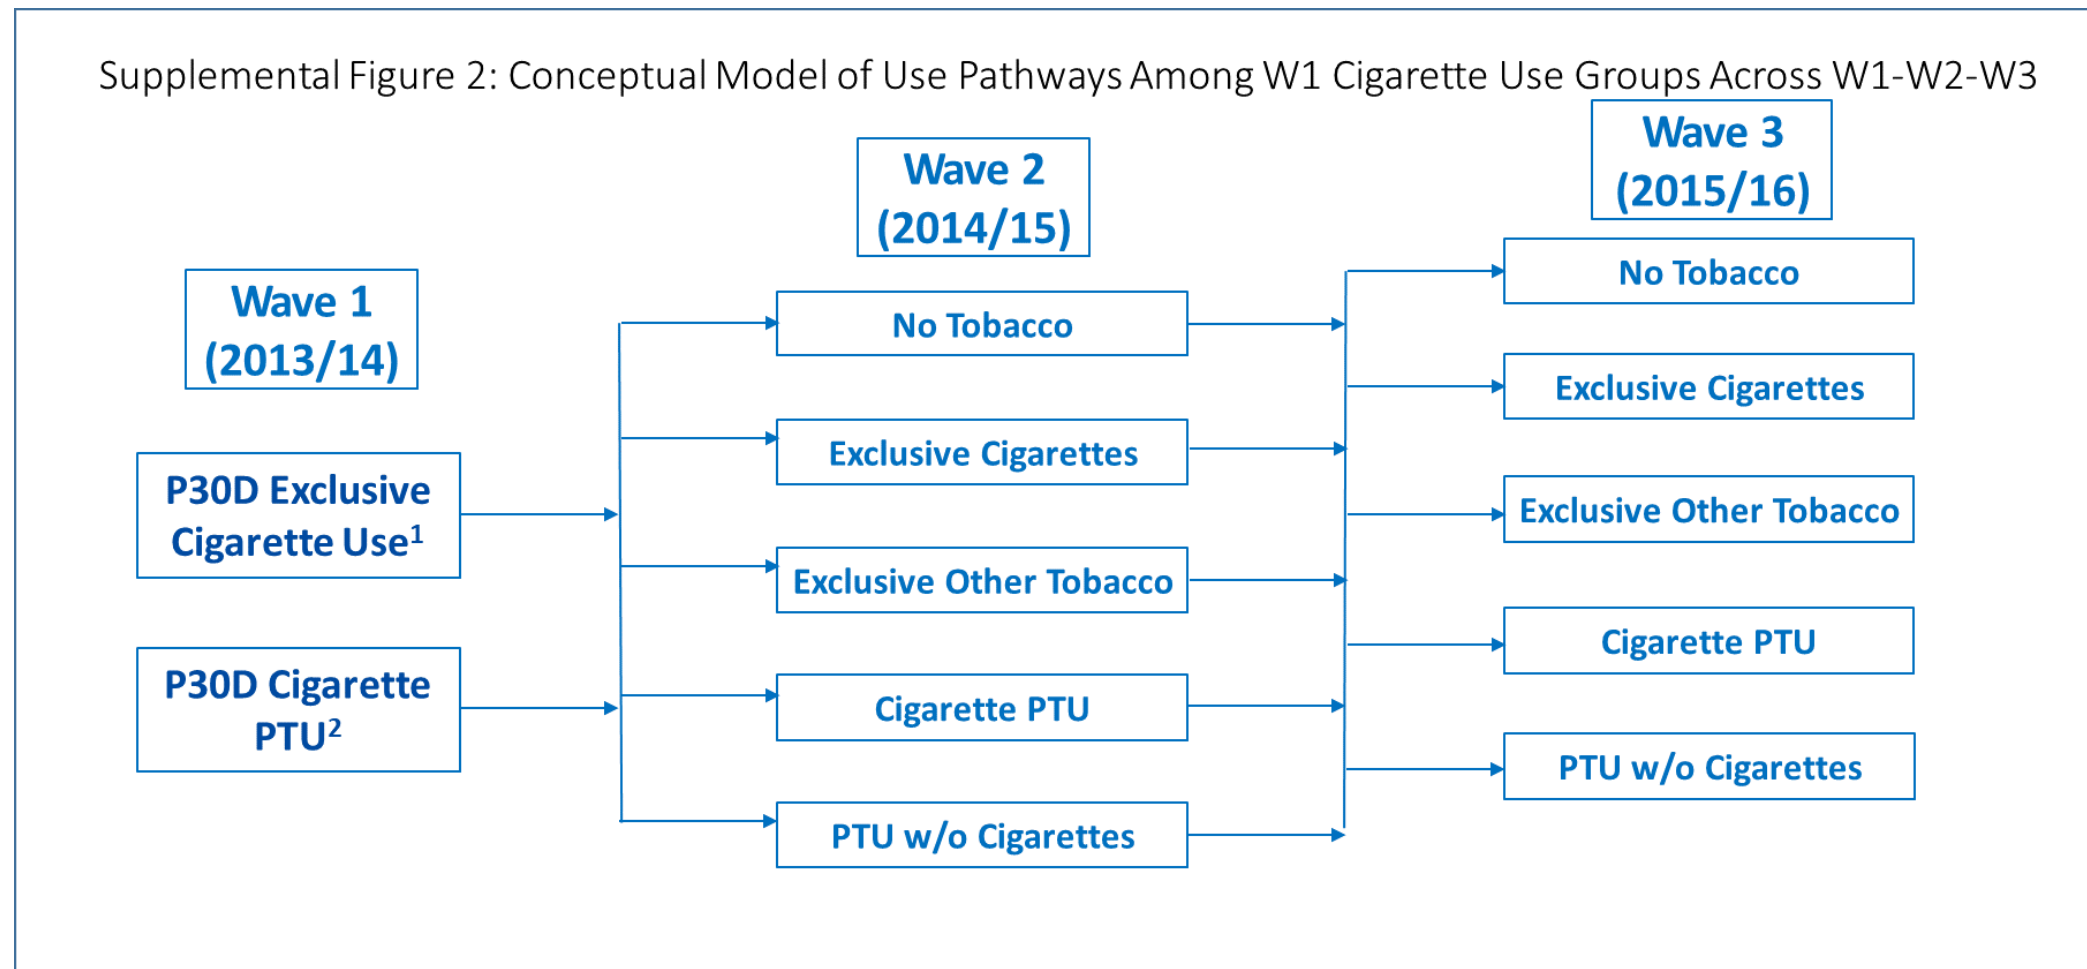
Supplemental Figure 2: Conceptual Model of Use Pathways Among W1 Cigarette Use Groups Across W1-W2-W3

Wave 1 (2013/14)

P30D Exclusive Cigarette Use$^1$

P30D Cigarette PTU$^2$

Wave 2 (2014/15)

No Tobacco

Exclusive Cigarettes

Exclusive Other Tobacco

Cigarette PTU

PTU w/o Cigarettes

Wave 3 (2015/16)

No Tobacco

Exclusive Cigarettes

Exclusive Other Tobacco

Cigarette PTU

PTU w/o Cigarettes